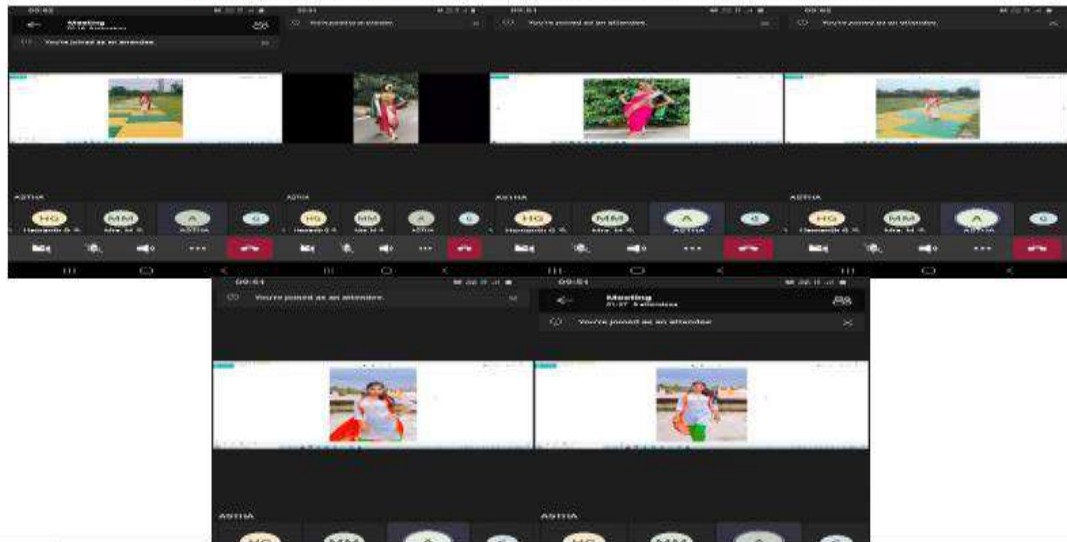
Meeting

You're joined as an attendee.

ASTHA

HG MM A G

You're joined as an attendee.

ASTHA

HG MM A G

You're joined as an attendee.

ASTHA

HG MM A G

You're joined as an attendee.

ASTHA

HG MM A G

09:51

You're joined as an attendee.

ASTHA

09:51

Meeting

You're joined as an attendee.

ASTHA